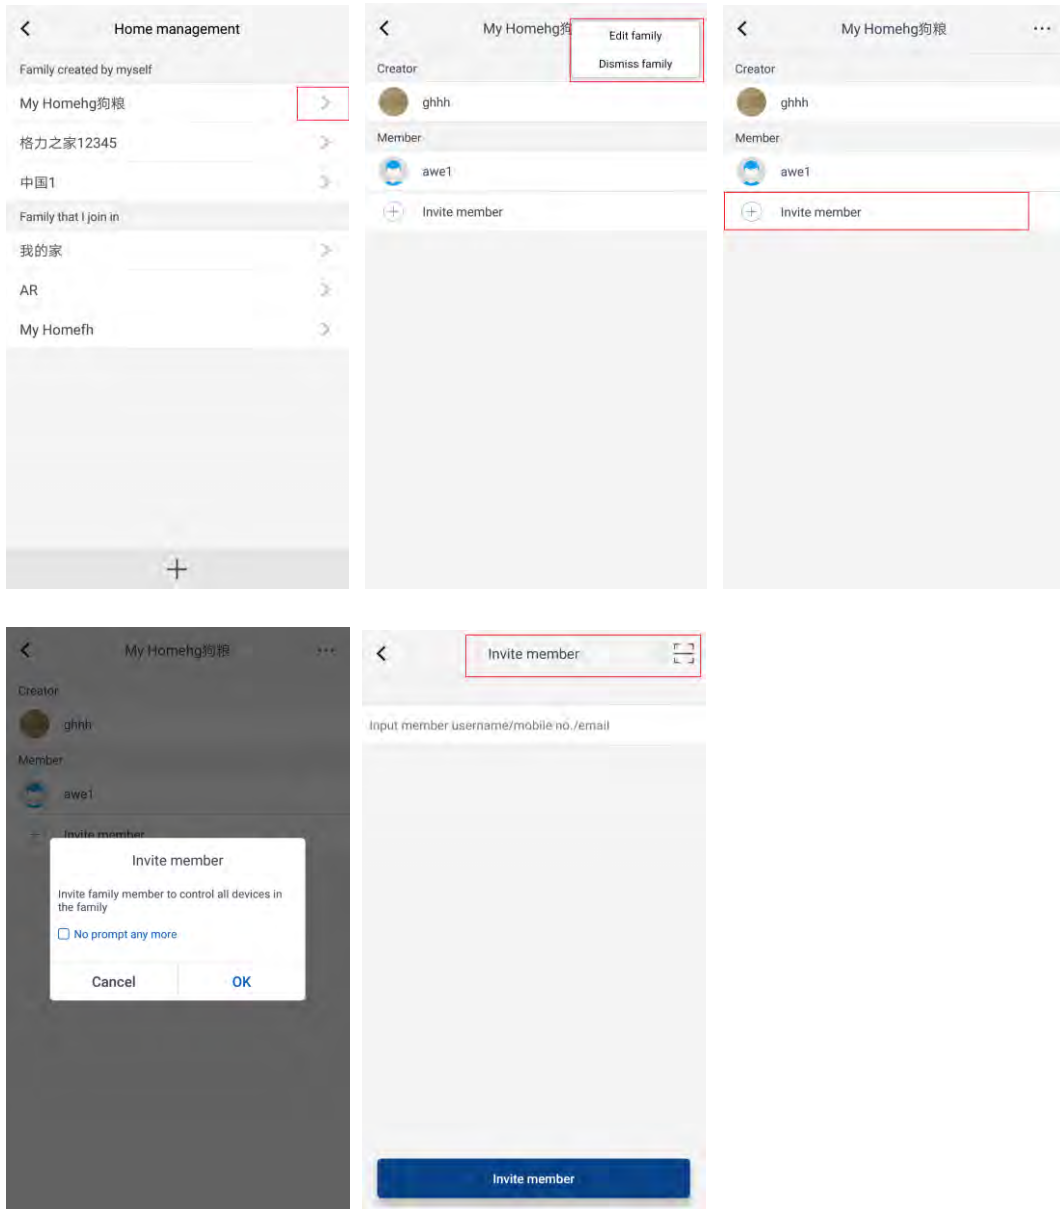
Home management

Family created by myself

My Homehg狗粮

格力之家12345

中国1

Family that I join in

我的家

AR

My Homefh

+

My Homehg狗

Edit family

Dismiss family

Creator

ghhh

Member

awe1

Invite member

My Homehg狗粮

Creator

ghhh

Member

awe1

Invite member

My Homehg狗粮

Creator

ghhh

Member

awe1

Invite member

Invite member

Invite family member to control all devices in the family

No prompt any more

Cancel

OK

Invite member

Input member username/mobile no./email

Invite member